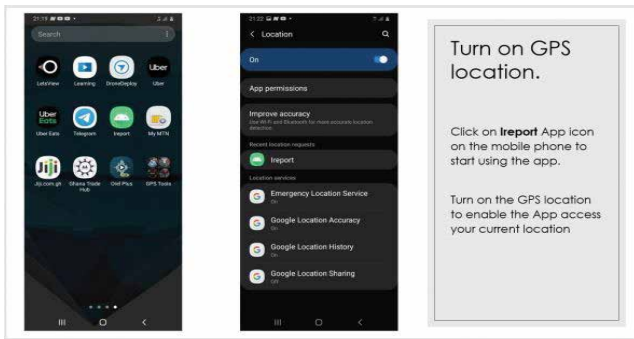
21:19

Search

LetsView
Learning
DroneDeploy
Uber

Uber Eats
Telegram
Ireport
My MTN

Jiji.com.gh
Ghana Trade Hub
Owl Plus
GPS Tools

21:22

Location

On

App permissions

Improve accuracy
Use Wi-Fi and Bluetooth for more accurate location detection

Recent location requests

Ireport

Location services

Emergency Location Service
On

Google Location Accuracy
On

Google Location History
On

Google Location Sharing
Off

Turn on GPS location.

Click on **Ireport** App icon on the mobile phone to start using the app.

Turn on the GPS location to enable the App access your current location